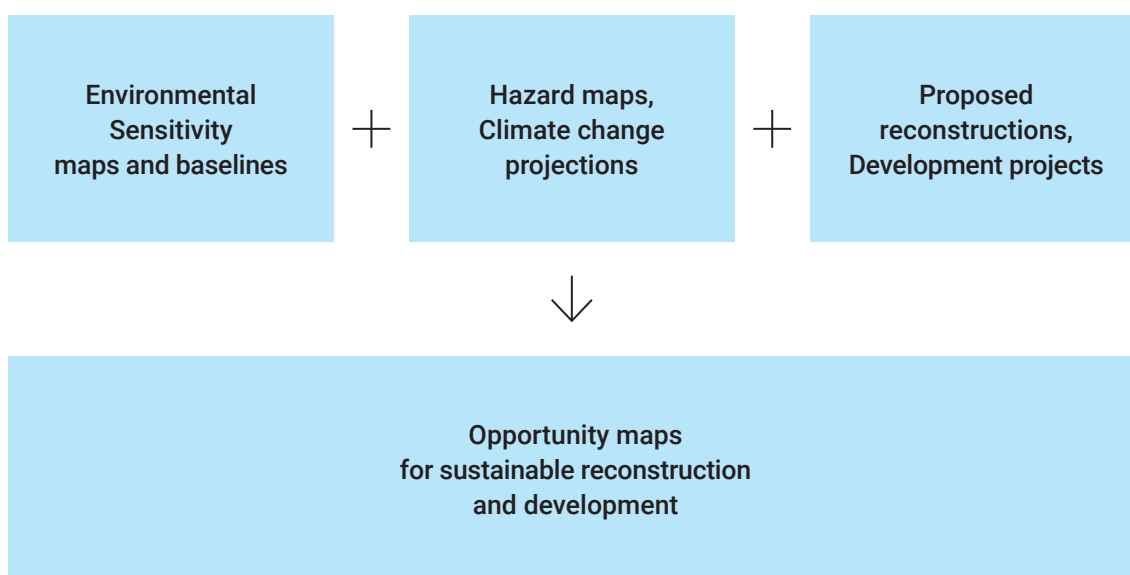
Environmental Sensitivity maps and baselines

+

Hazard maps, Climate change projections

+

Proposed reconstructions, Development projects

Opportunity maps for sustainable reconstruction and development